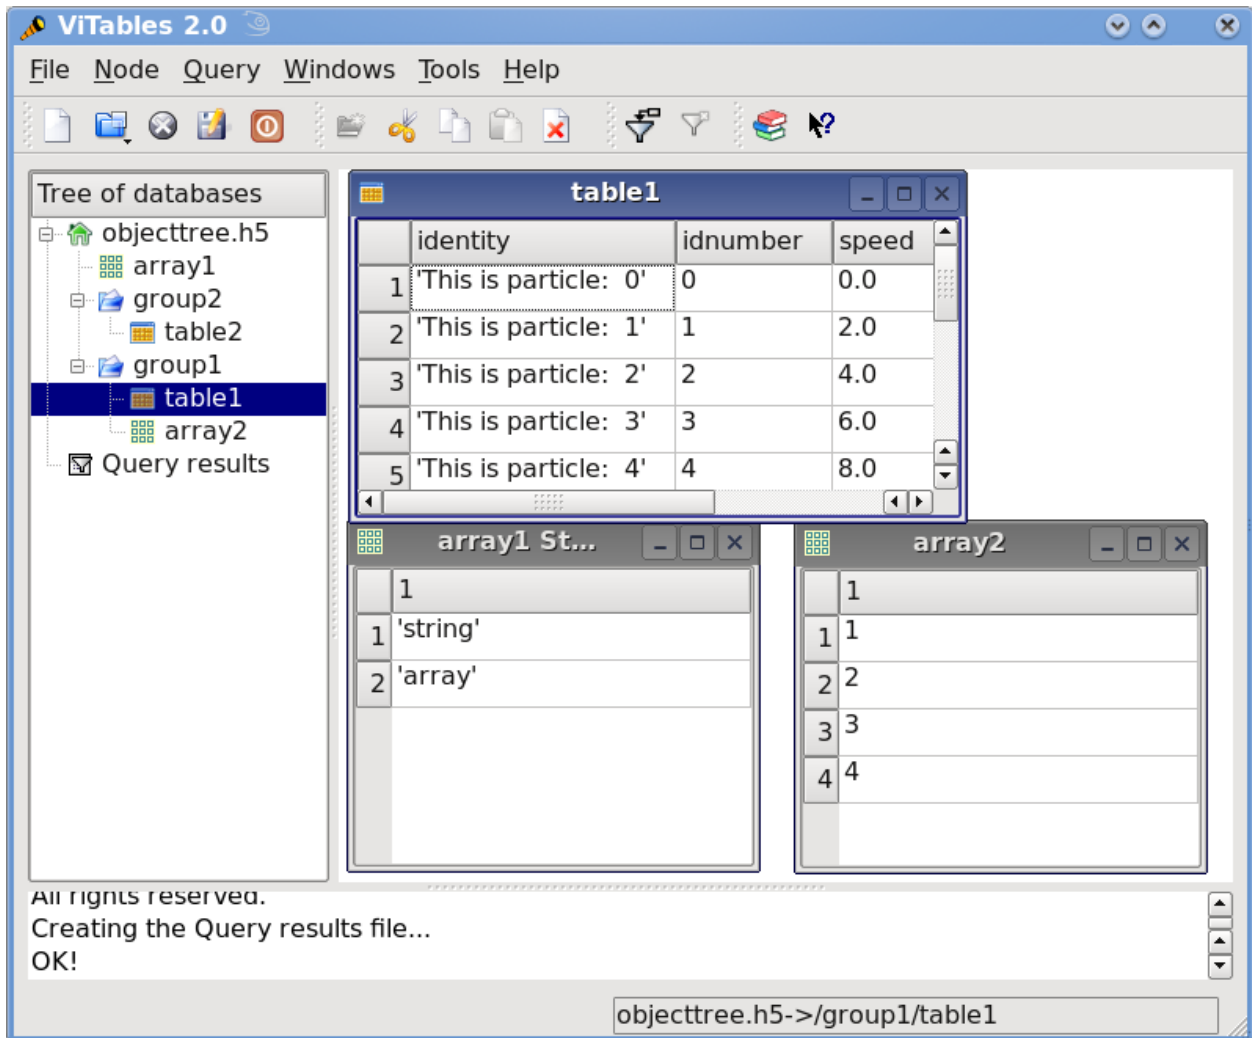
ViTables 2.0

File Node Query Windows Tools Help

Tree of databases
objecttree.h5
array1
group2
table2
group1
table1
array2
Query results

table1

| | identity | idnumber | speed |
|---|---|---|---|
| 1 | 'This is particle: 0' | 0 | 0.0 |
| 2 | 'This is particle: 1' | 1 | 2.0 |
| 3 | 'This is particle: 2' | 2 | 4.0 |
| 4 | 'This is particle: 3' | 3 | 6.0 |
| 5 | 'This is particle: 4' | 4 | 8.0 |

array1 St...

| | 1 |
|---|---|
| 1 | 'string' |
| 2 | 'array' |

array2

| | 1 |
|---|---|
| 1 | 1 |
| 2 | 2 |
| 3 | 3 |
| 4 | 4 |

All rights reserved.
Creating the Query results file...
OK!

objecttree.h5->/group1/table1